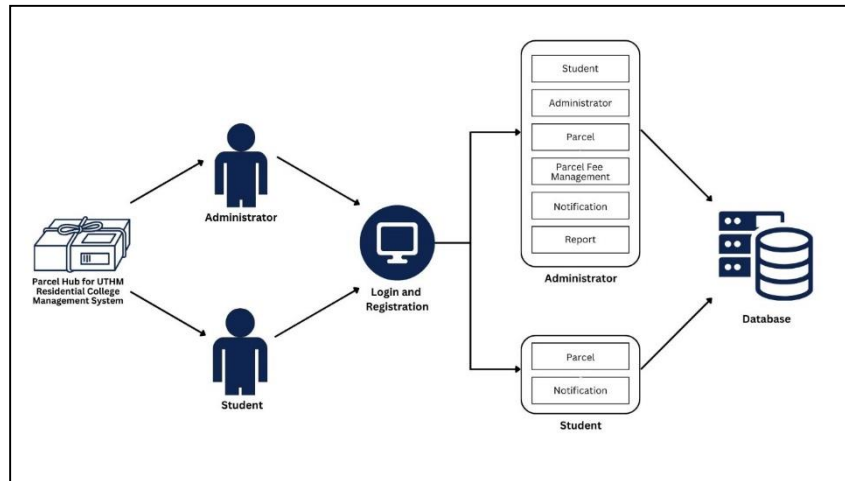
Parcel Hub for UTHM Residential College Management System

Administrator

Student

Login and Registration

Student

Administrator

Parcel

Parcel Fee Management

Notification

Report

Administrator

Parcel

Notification

Student

Database